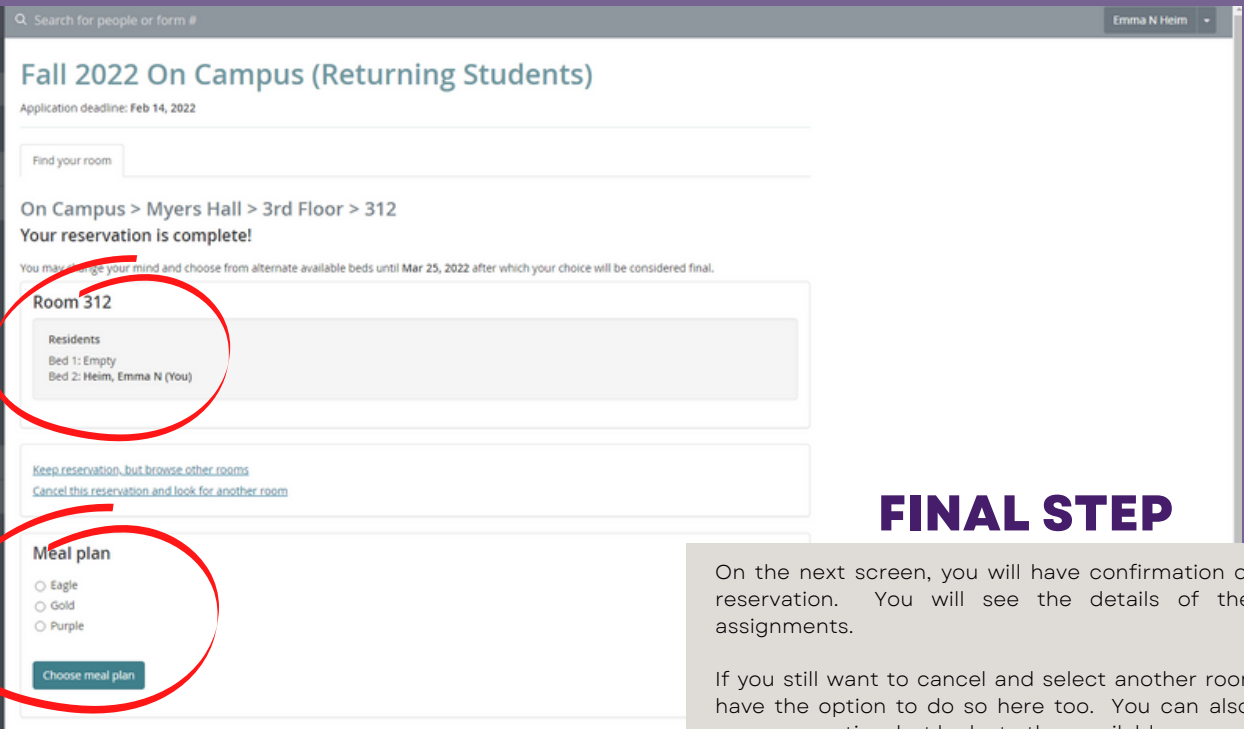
Search for people or form #

Emma N Heim

Fall 2022 On Campus (Returning Students)

Application deadline: Feb 14, 2022

Find your room

On Campus > Myers Hall > 3rd Floor > 312

Your reservation is complete!

You may change your mind and choose from alternate available beds until Mar 25, 2022 after which your choice will be considered final.

Room 312

Residents

Bed 1: Empty
Bed 2: Heim, Emma N (You)

Keep reservation, but browse other rooms
Cancel this reservation and look for another room

Meal plan

Eagle
Gold
Purple

Choose meal plan

FINAL STEP

On the next screen, you will have confirmation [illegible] reservation. You will see the details of the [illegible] assignments.

If you still want to cancel and select another roo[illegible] have the option to do so here too. You can also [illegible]